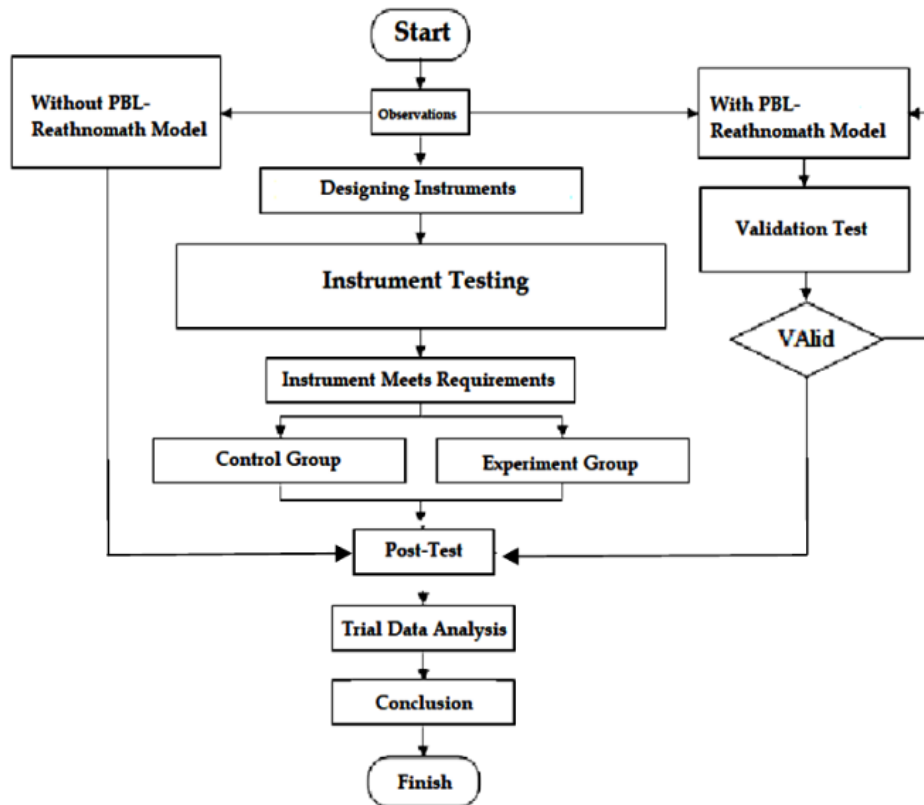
Start

Observations

Without PBL-Reathnomath Model

With PBL-Reathnomath Model

Designing Instruments

Validation Test

Instrument Testing

VAlid

Instrument Meets Requirements

Control Group

Experiment Group

Post-Test

Trial Data Analysis

Conclusion

Finish